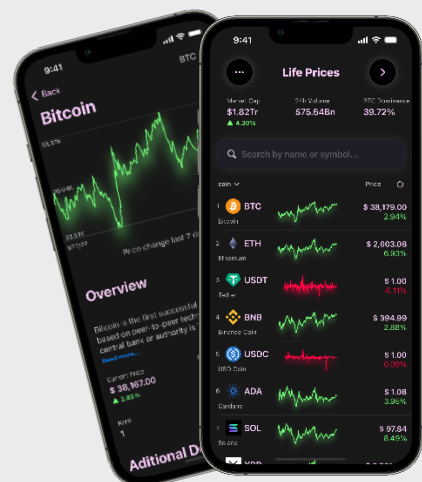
9:41
BTC
< Back
Bitcoin
Price change last 7 d
Overview
Bitcoin is the first successful based on peer-to-peer tech central bank or authority is
Read more...
Current Price
$ 38,167.00
▲ 2.83%
Rank
1
Aditional D

9:41
...
Life Prices
>
Market Cap
$1.82Tr
▲ 4.30%
24h Volume
$75.64Bn
BTC Dominance
39.72%
Search by name or symbol...
coin
Price
1 BTC Bitcoin $ 38,179.00 2.94%
2 ETH Ethereum $ 2,603.08 6.93%
3 USDT Tether $ 1.00 -0.11%
4 BNB Binance Coin $ 394.99 2.88%
5 USDC USD Coin $ 1.00 -0.09%
6 ADA Cardano $ 1.08 3.96%
7 SOL Solana $ 97.84 8.49%
XRP